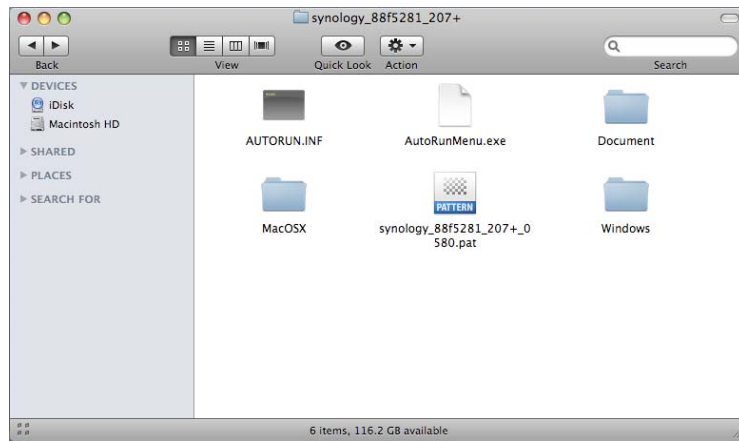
synology_88f5281_207+

Back

View

Quick Look

Action

Search

▼ DEVICES

iDisk

Macintosh HD

▶ SHARED

▶ PLACES

▶ SEARCH FOR

AUTORUN.INF

AutoRunMenu.exe

Document

MacOSX

PATTERN

synology_88f5281_207+_0580.pat

Windows

6 items, 116.2 GB available